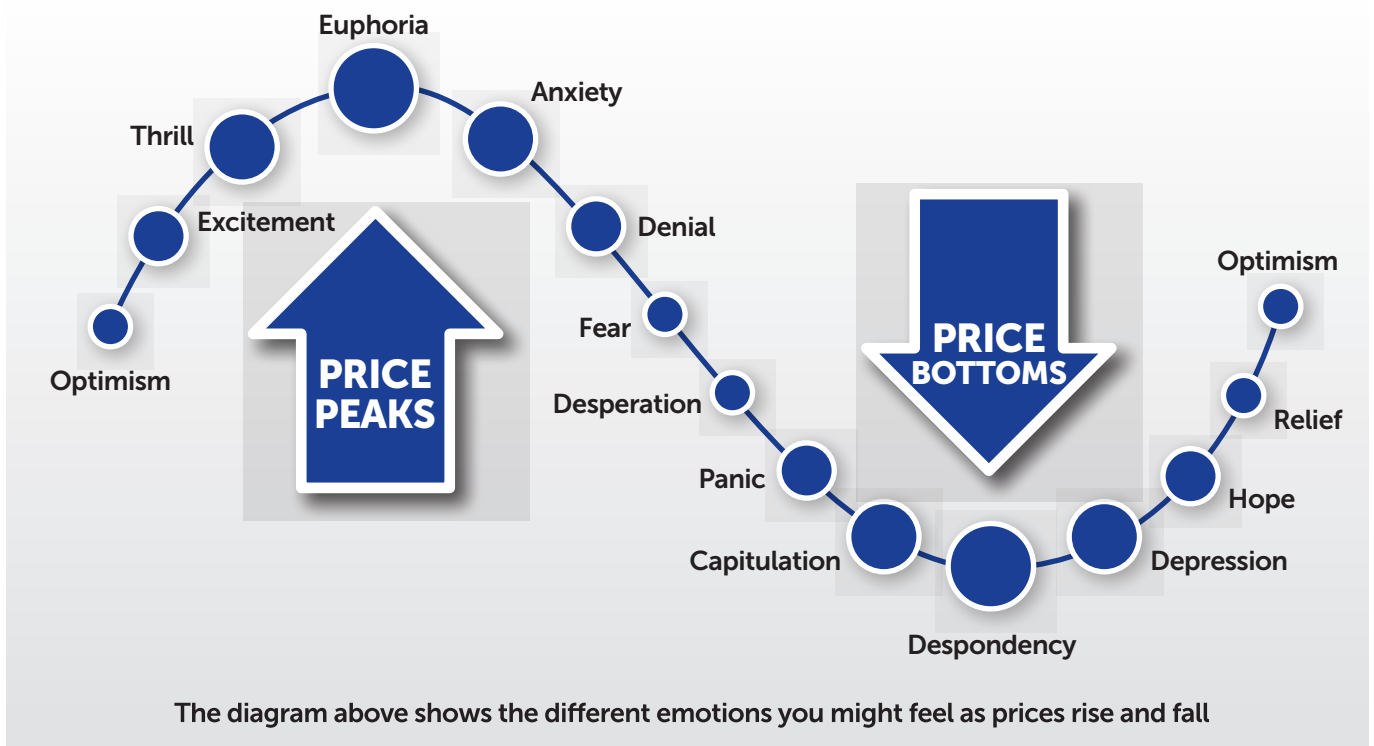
Euphoria

Anxiety

Thrill

Excitement

Denial

Optimism

Fear

Optimism

PRICE PEAKS

PRICE BOTTOMS

Desperation

Relief

Panic

Hope

Capitulation

Depression

Despondency

The diagram above shows the different emotions you might feel as prices rise and fall